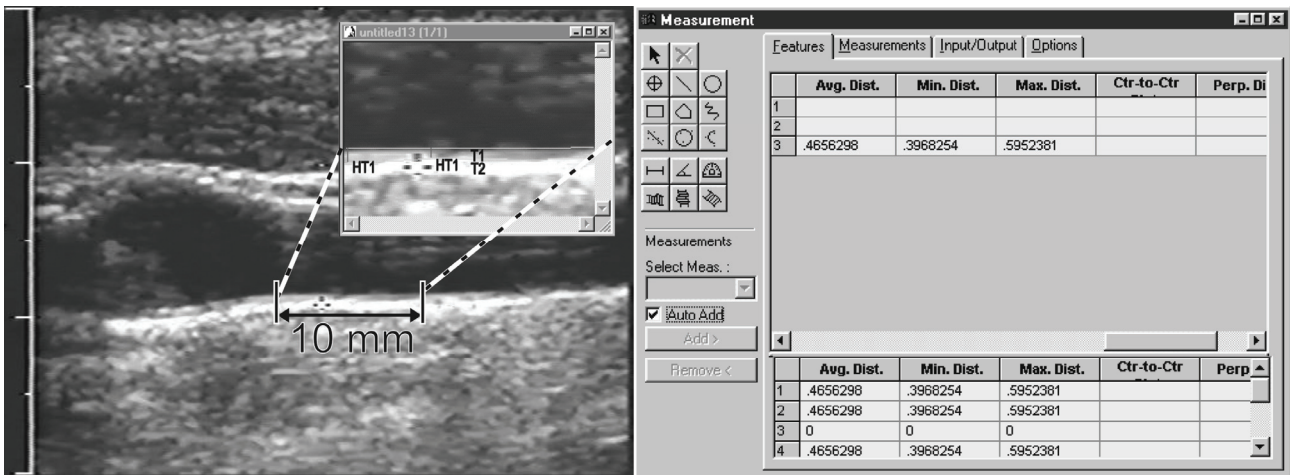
untitled13 (1/1)

HT1 HT1 T1 T2

10 mm

Measurement

Features | Measurements | Input/Output | Options

| | Avg. Dist. | Min. Dist. | Max. Dist. | Ctr-to-Ctr | Perp. Di |
|---|---|---|---|---|---|
| 1 | | | | | |
| 2 | | | | | |
| 3 | .4656298 | .3968254 | .5952381 | | |

Measurements

Select Meas. :

Auto Add

Add >

Remove <

| | Avg. Dist. | Min. Dist. | Max. Dist. | Ctr-to-Ctr | Perp |
|---|---|---|---|---|---|
| 1 | .4656298 | .3968254 | .5952381 | | |
| 2 | .4656298 | .3968254 | .5952381 | | |
| 3 | 0 | 0 | 0 | | |
| 4 | .4656298 | .3968254 | .5952381 | | |